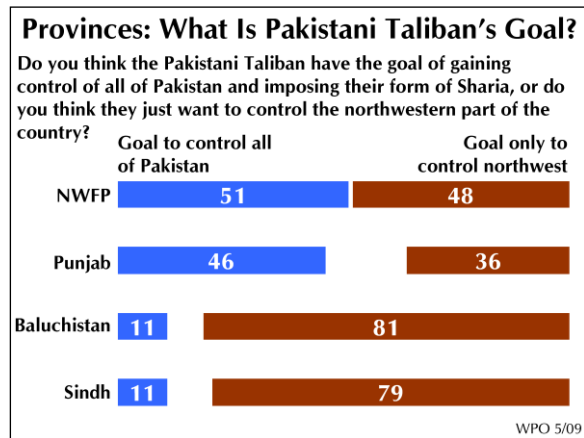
Provinces: What Is Pakistani Taliban's Goal?

Do you think the Pakistani Taliban have the goal of gaining control of all of Pakistan and imposing their form of Sharia, or do you think they just want to control the northwestern part of the country?

| | Goal to control all of Pakistan | Goal only to control northwest |
|---|---|---|
| NWFP | 51 | 48 |
| Punjab | 46 | 36 |
| Baluchistan | 11 | 81 |
| Sindh | 11 | 79 |

WPO 5/09